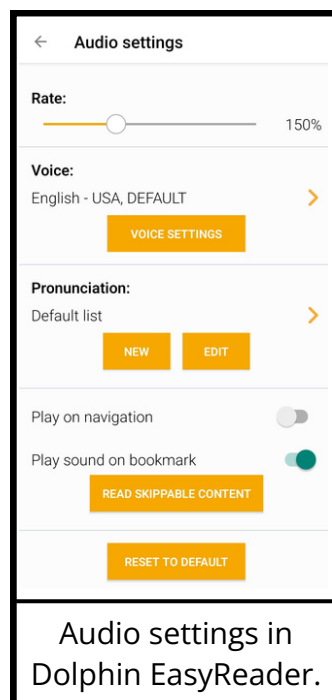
Audio settings

Rate:

150%

Voice:

English - USA, DEFAULT

VOICE SETTINGS

Pronunciation:

Default list

NEW

EDIT

Play on navigation

Play sound on bookmark

READ SKIPPABLE CONTENT

RESET TO DEFAULT

Audio settings in Dolphin EasyReader.